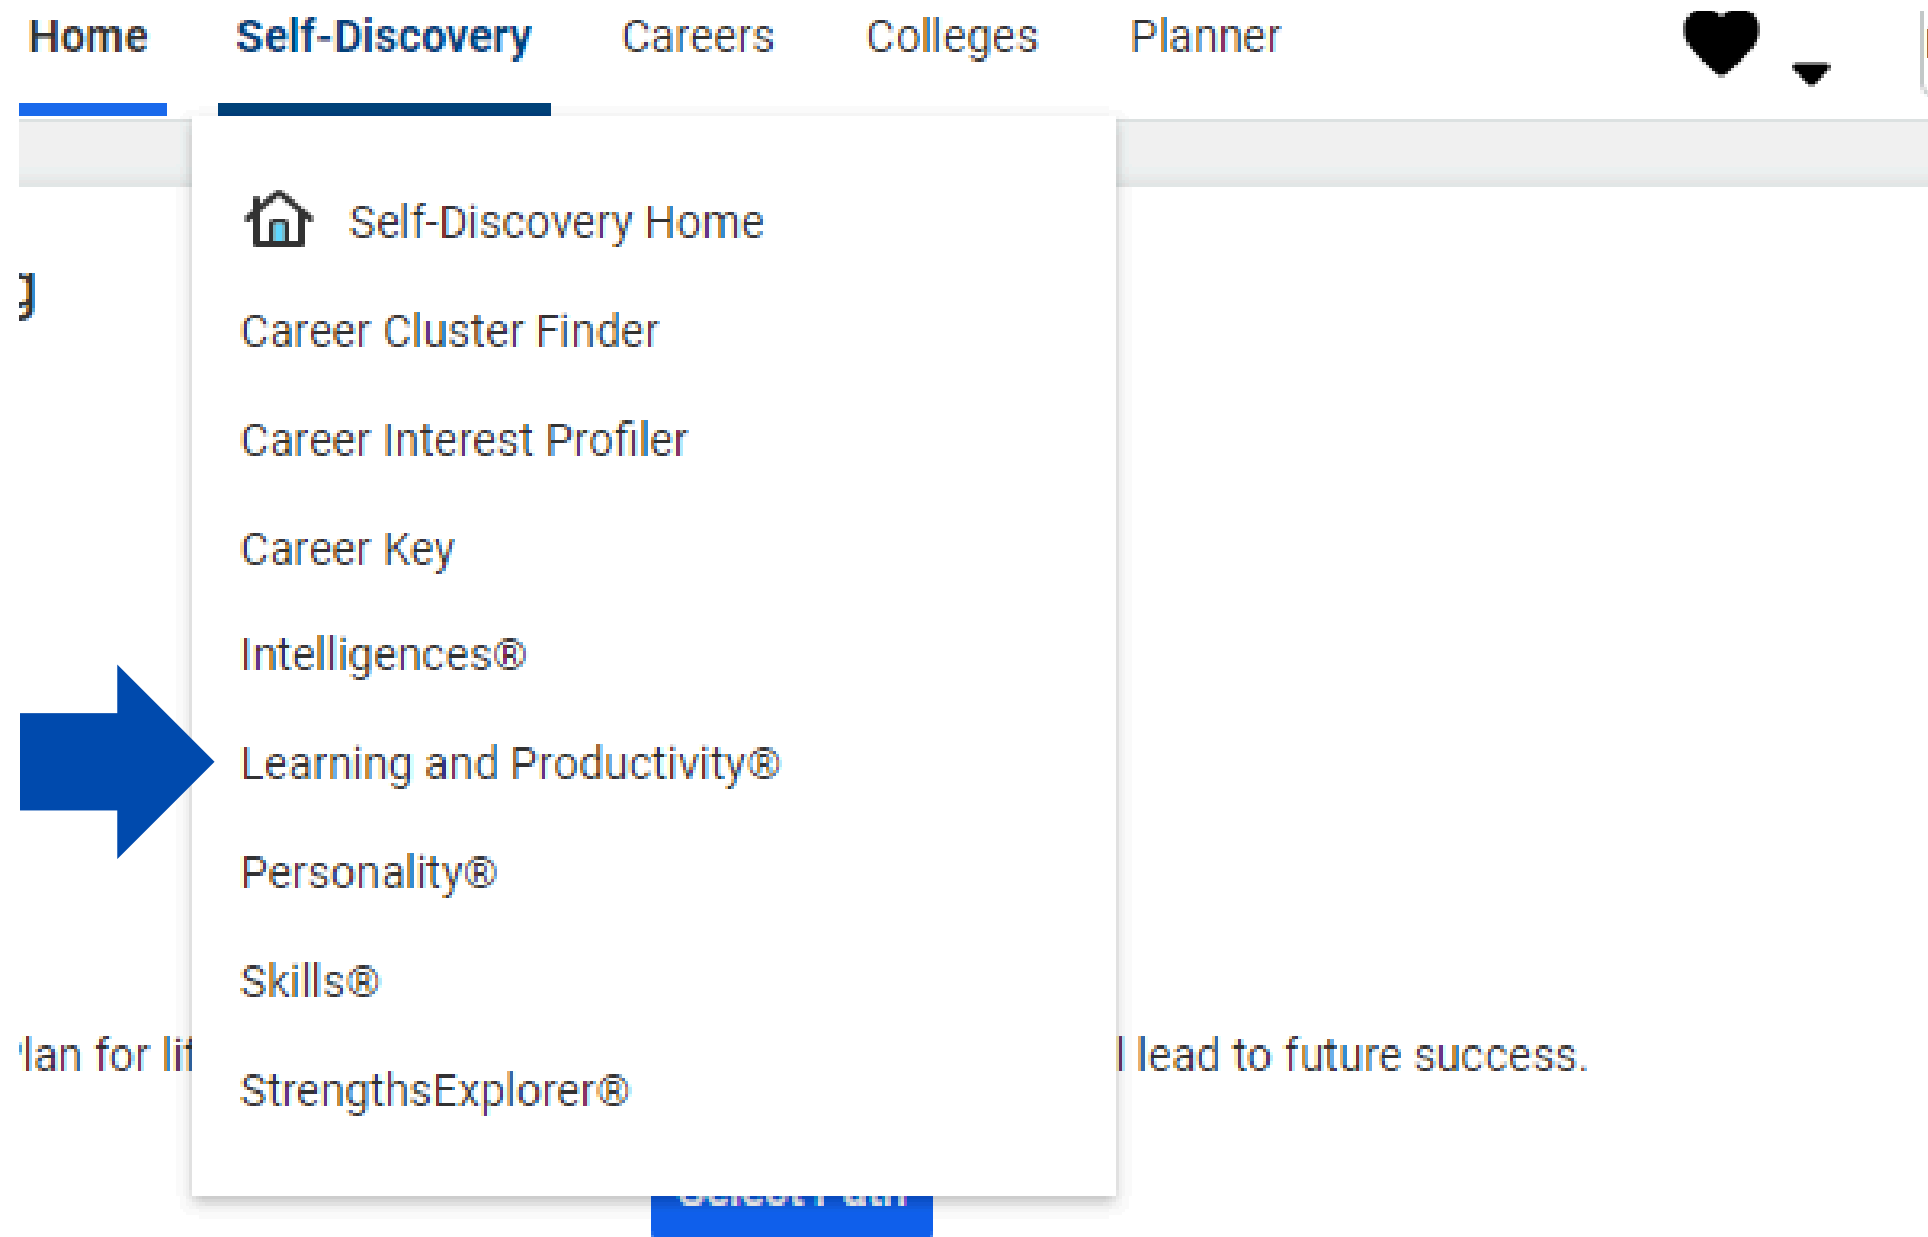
Home Self-Discovery Careers Colleges Planner

Self-Discovery Home
Career Cluster Finder
Career Interest Profiler
Career Key
Intelligences®
Learning and Productivity®
Personality®
Skills®
StrengthsExplorer®

'lan for li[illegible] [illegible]l lead to future success.

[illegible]